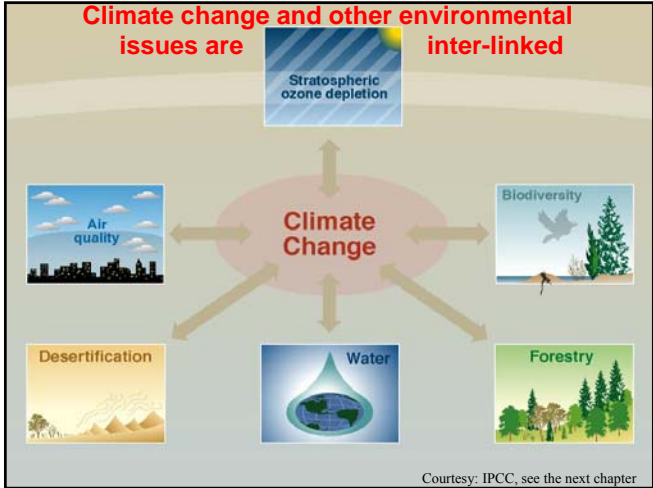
Climate change and other environmental issues are inter-linked

Stratospheric ozone depletion

Air quality

Climate Change

Biodiversity

Desertification

Water

Forestry

Courtesy: IPCC, see the next chapter